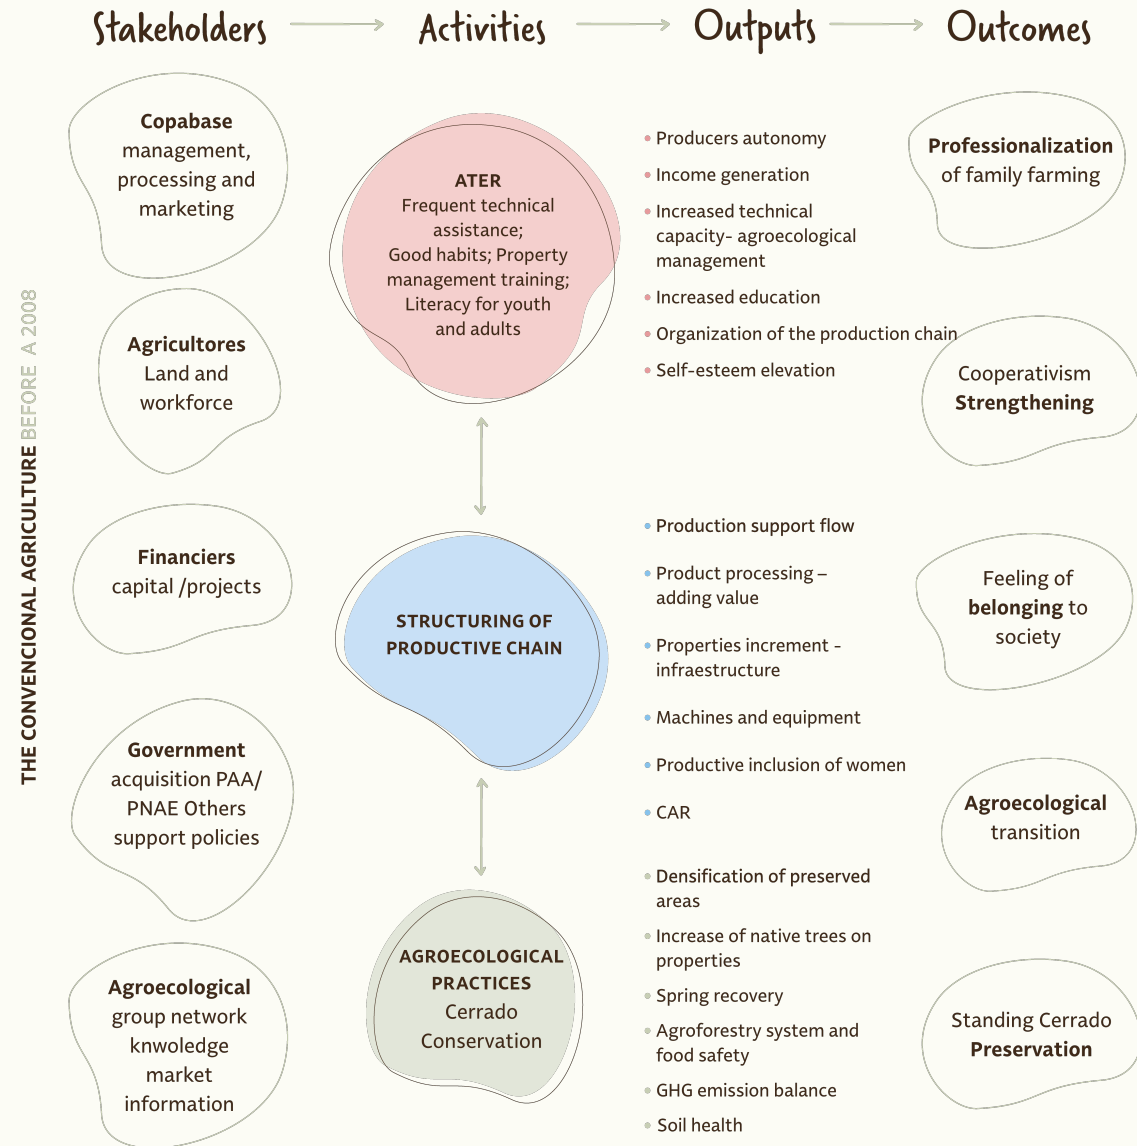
Stakeholders → Activities → Outputs → Outcomes

THE CONVENCIONAL AGRICULTURE BEFORE A 2008

**Copabase** management, processing and marketing

**Agricultores** Land and workforce

**Financiers** capital /projects

**Government** acquisition PAA/ PNAE Others support policies

**Agroecological** group network knwoledge market information

**ATER** Frequent technical assistance; Good habits; Property management training; Literacy for youth and adults

**STRUCTURING OF PRODUCTIVE CHAIN**

**AGROECOLOGICAL PRACTICES** Cerrado Conservation

- Producers autonomy
- Income generation
- Increased technical capacity- agroecological management
- Increased education
- Organization of the production chain
- Self-esteem elevation

- Production support flow
- Product processing – adding value
- Properties increment - infraestructure
- Machines and equipment
- Productive inclusion of women
- CAR

- Densification of preserved areas
- Increase of native trees on properties
- Spring recovery
- Agroforestry system and food safety
- GHG emission balance
- Soil health

**Professionalization** of family farming

Cooperativism **Strengthening**

Feeling of **belonging** to society

**Agroecological** transition

Standing Cerrado **Preservation**